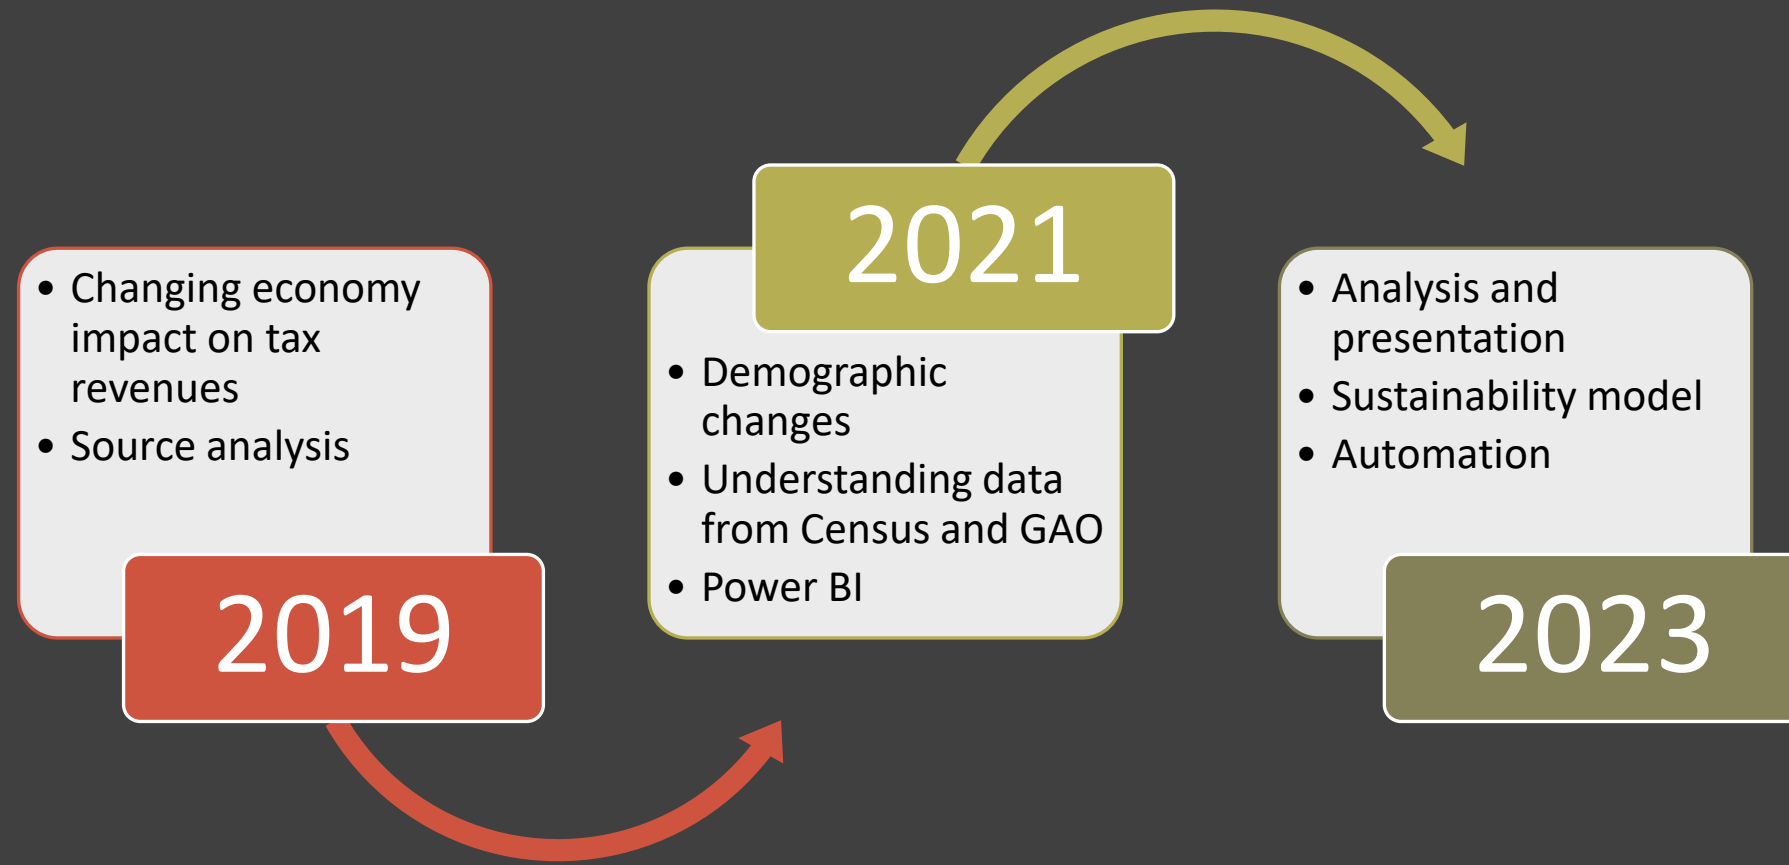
• Changing economy impact on tax revenues
• Source analysis

2019

2021

• Demographic changes
• Understanding data from Census and GAO
• Power BI

• Analysis and presentation
• Sustainability model
• Automation

2023